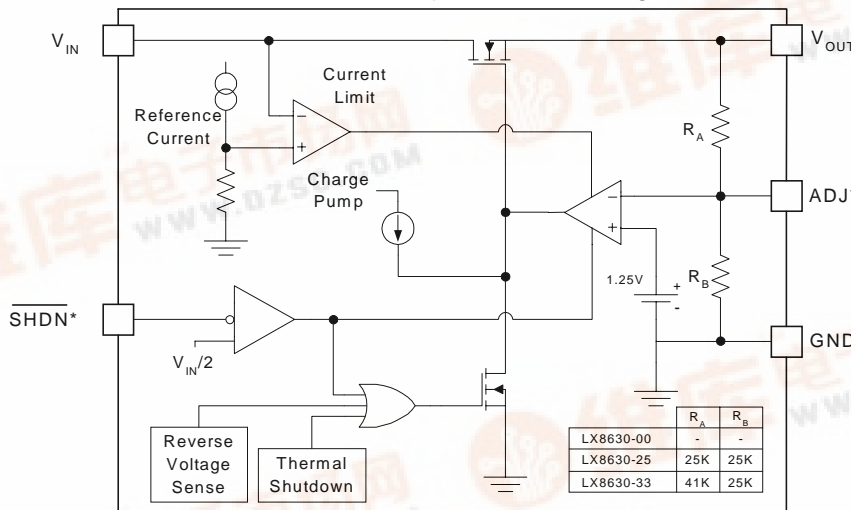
$V_{IN}$

$V_{OUT}$

Current Limit

Reference Current

Charge Pump

ADJ

$R_A$

$R_B$

1.25V

+

-

$\overline{SHDN}$*

$V_{IN}/2$

GND

Reverse Voltage Sense

Thermal Shutdown

| | $R_A$ | $R_B$ |
|---|---|---|
| LX8630-00 | - | - |
| LX8630-25 | 25K | 25K |
| LX8630-33 | 41K | 25K |

WWW.DZSC.COM